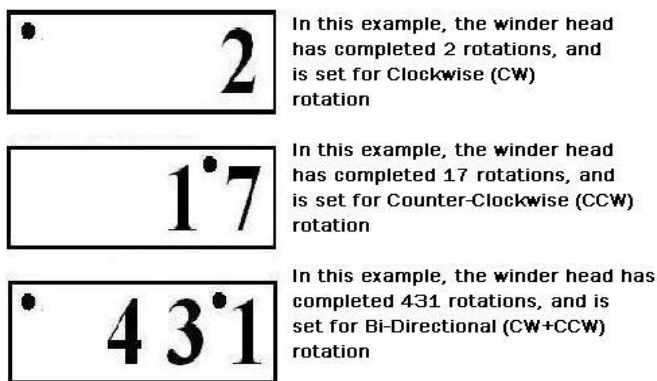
2

In this example, the winder head has completed 2 rotations, and is set for Clockwise (CW) rotation

17

In this example, the winder head has completed 17 rotations, and is set for Counter-Clockwise (CCW) rotation

431

In this example, the winder head has completed 431 rotations, and is set for Bi-Directional (CW+CCW) rotation